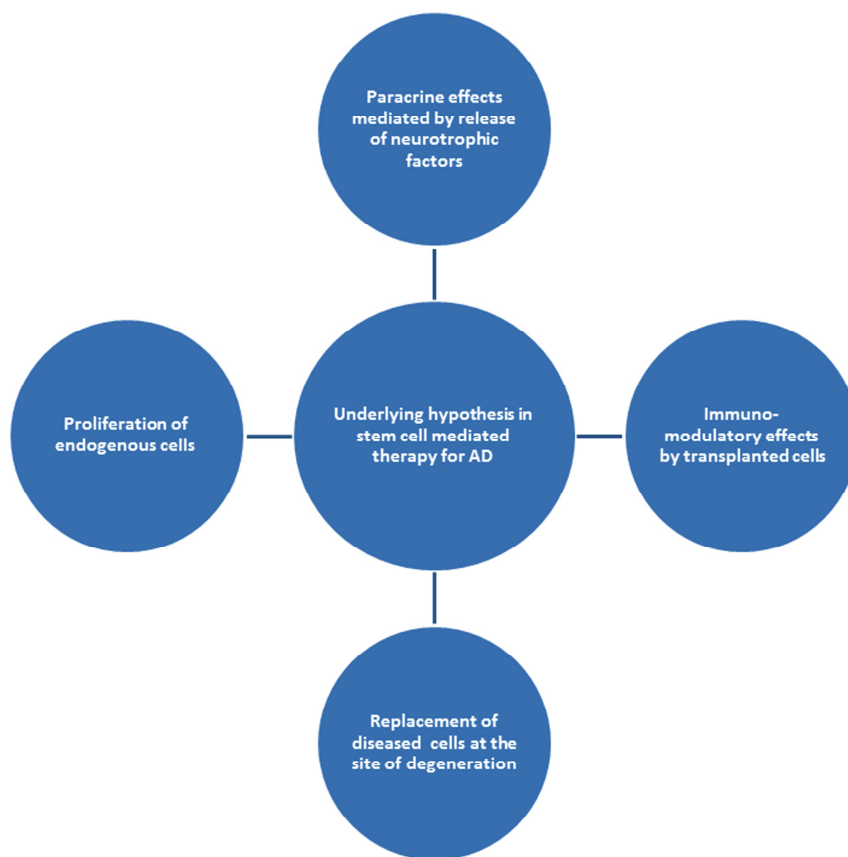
Paracrine effects mediated by release of neurotrophic factors

Proliferation of endogenous cells

Underlying hypothesis in stem cell mediated therapy for AD

Immuno-modulatory effects by transplanted cells

Replacement of diseased cells at the site of degeneration